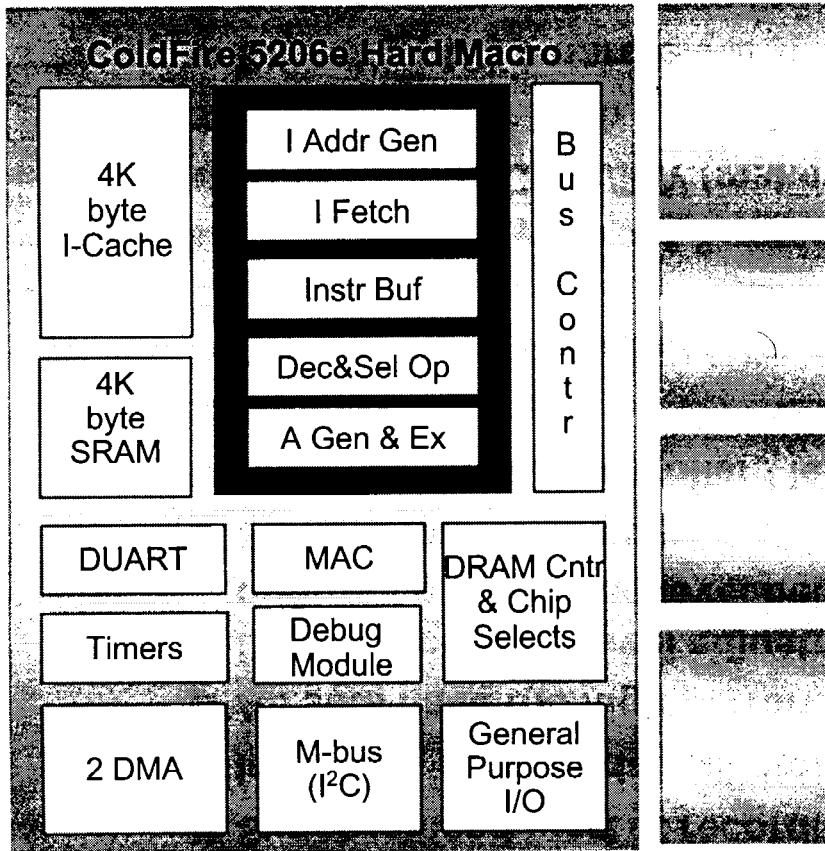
ColdFire 5206e Hard Macro

4K byte I-Cache

4K byte SRAM

I Addr Gen

I Fetch

Instr Buf

Dec&Sel Op

A Gen & Ex

B u s C o n t r

DUART

MAC

DRAM Cntr & Chip Selects

Timers

Debug Module

2 DMA

M-bus ($I^2C$)

General Purpose I/O